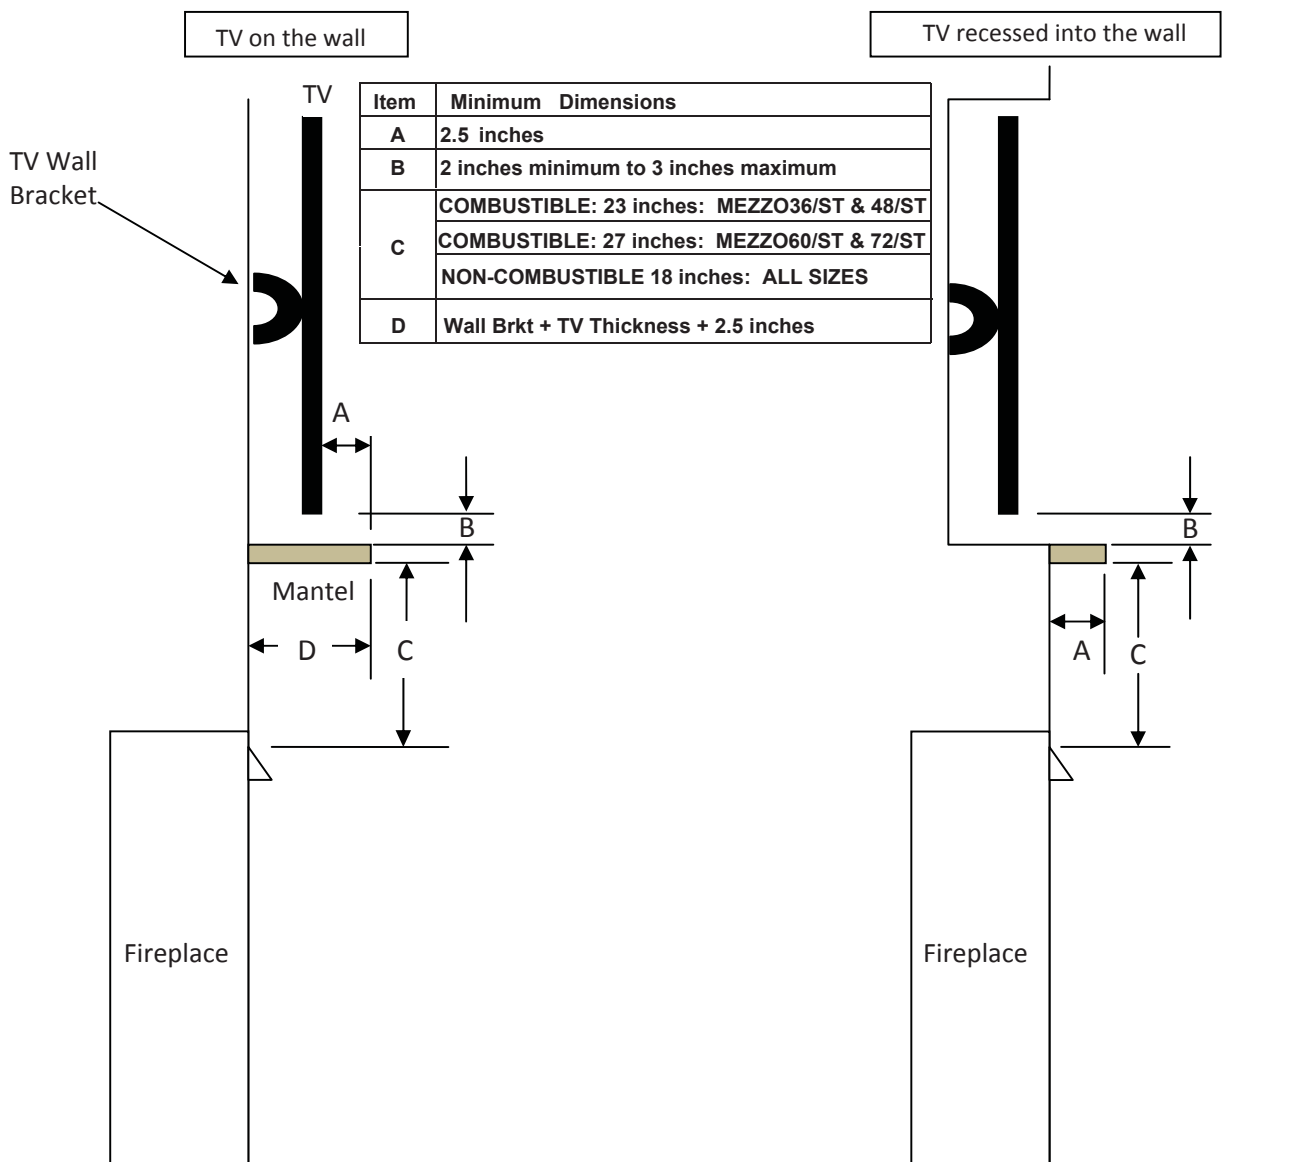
TV on the wall

TV recessed into the wall

TV Wall Bracket

TV

| Item | Minimum Dimensions |
|---|---|
| A | 2.5 inches |
| B | 2 inches minimum to 3 inches maximum |
| C | COMBUSTIBLE: 23 inches: MEZZO36/ST & 48/ST |
| | COMBUSTIBLE: 27 inches: MEZZO60/ST & 72/ST |
| | NON-COMBUSTIBLE 18 inches: ALL SIZES |
| D | Wall Brkt + TV Thickness + 2.5 inches |

A

B

Mantel

D

C

B

A

C

Fireplace

Fireplace